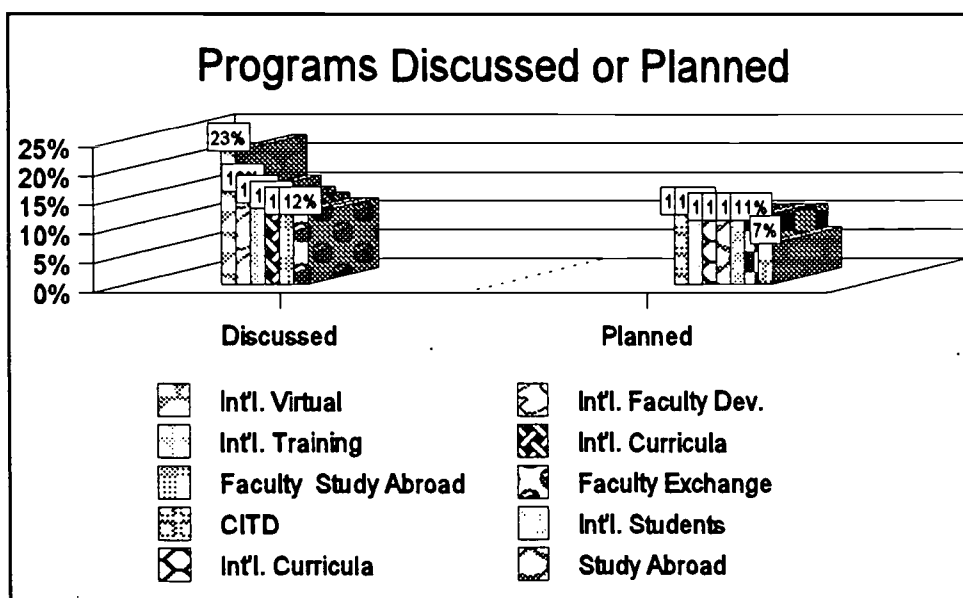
Programs Discussed or Planned

25%
20%
15%
10%
5%
0%

23%
1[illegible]
1
1
1
12%

1
1
1
1
1
1
11%
7%

Discussed
Planned

Int'l. Virtual
Int'l. Training
Faculty Study Abroad
CITD
Int'l. Curricula
Int'l. Faculty Dev.
Int'l. Curricula
Faculty Exchange
Int'l. Students
Study Abroad